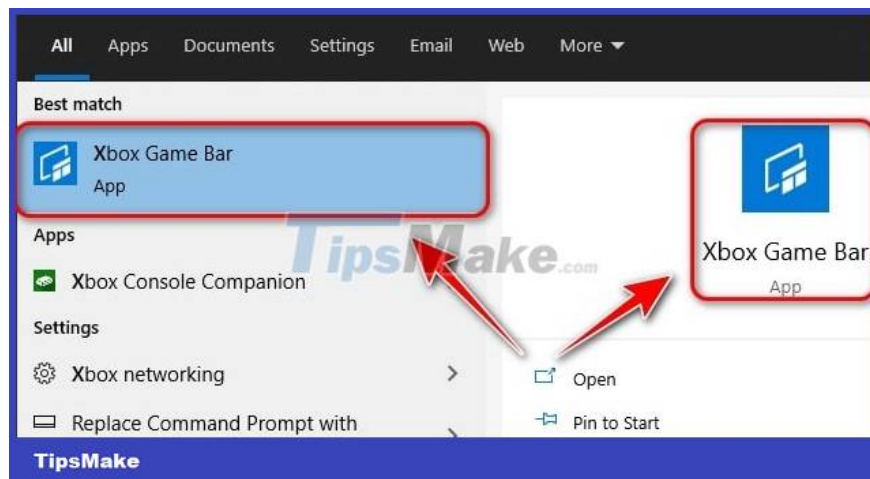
All Apps Documents Settings Email Web More

Best match

Xbox Game Bar
App

Apps

Xbox Console Companion

Settings

Xbox networking

Replace Command Prompt with

TipsMake.com

Xbox Game Bar
App

Open

Pin to Start

TipsMake